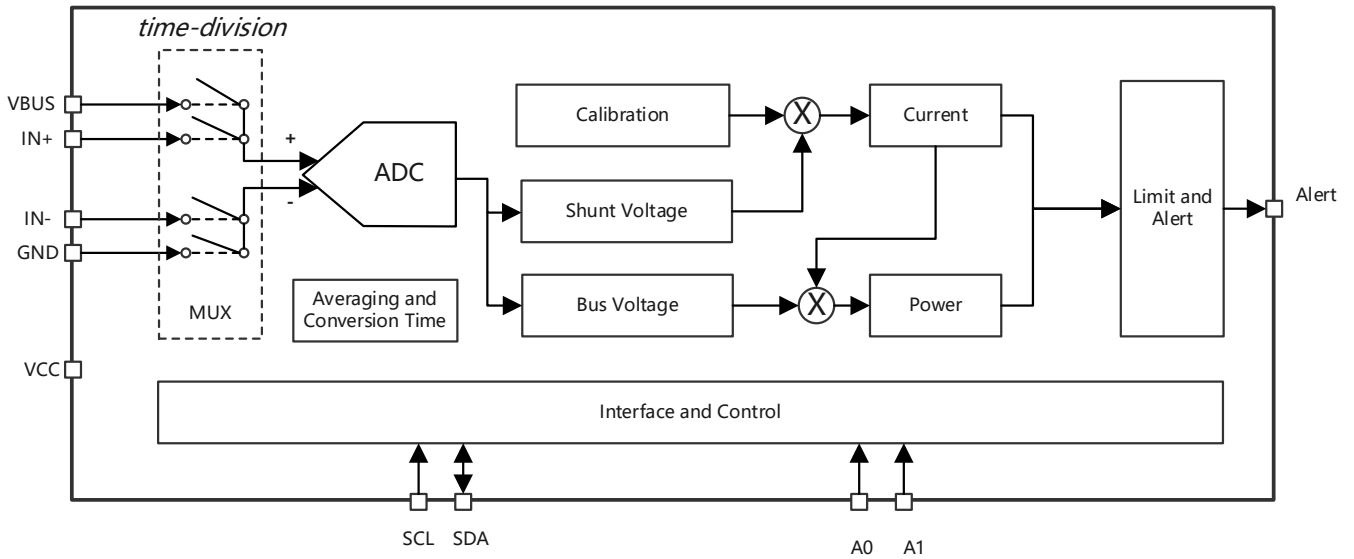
time-division

VBUS
IN+
IN-
GND
VCC

MUX

+
-
ADC

Averaging and Conversion Time

Calibration
X
Current

Shunt Voltage

X
Bus Voltage
Power

Limit and Alert
Alert

Interface and Control

SCL SDA
A0 A1